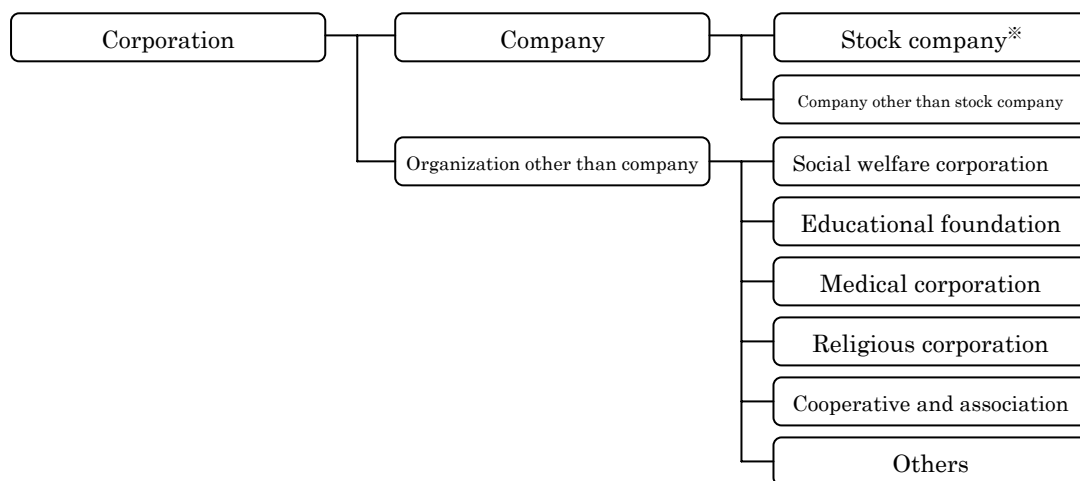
Corporation

Company

Stock company※

Company other than stock company

Organization other than company

Social welfare corporation

Educational foundation

Medical corporation

Religious corporation

Cooperative and association

Others